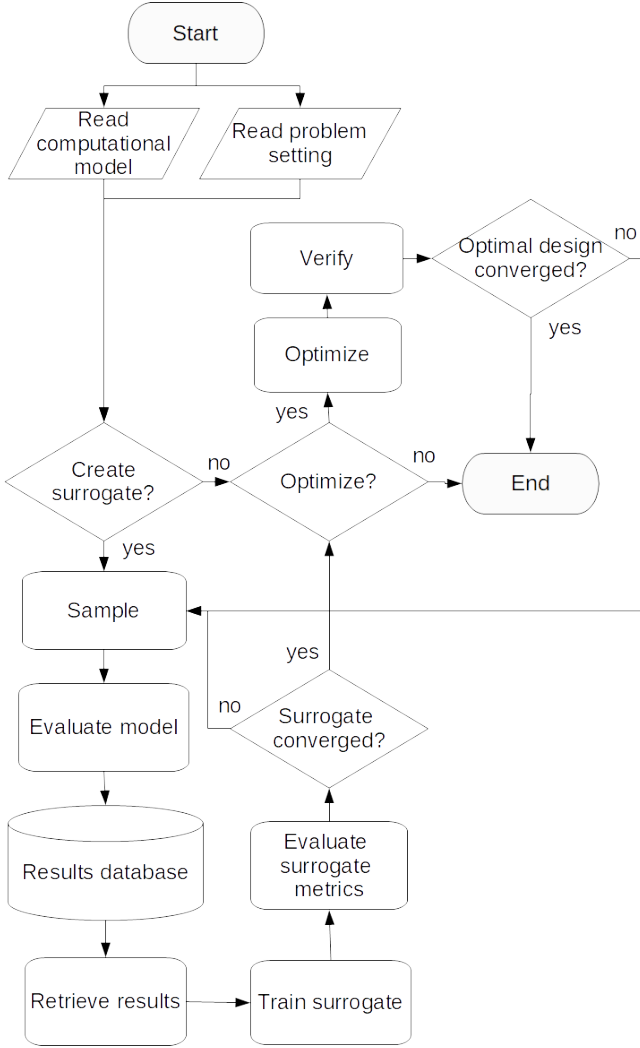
Start

Read computational model

Read problem setting

Verify

Optimal design converged?

no

yes

Optimize

yes

Create surrogate?

no

Optimize?

no

End

yes

Sample

yes

no

Surrogate converged?

Evaluate model

Results database

Evaluate surrogate metrics

Retrieve results

Train surrogate